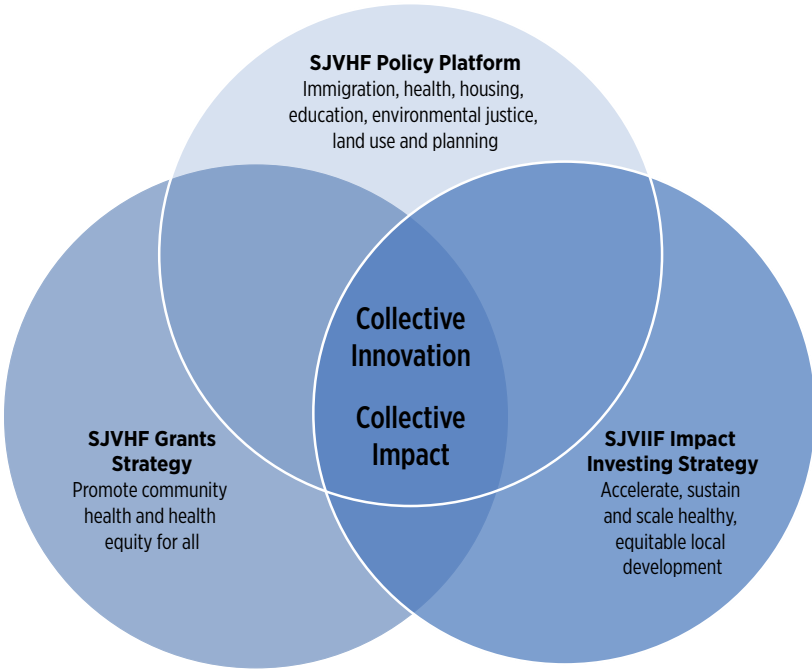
SJVHF Policy Platform
Immigration, health, housing, education, environmental justice, land use and planning

Collective Innovation

Collective Impact

SJVHF Grants Strategy
Promote community health and health equity for all

SJVIIF Impact Investing Strategy
Accelerate, sustain and scale healthy, equitable local development